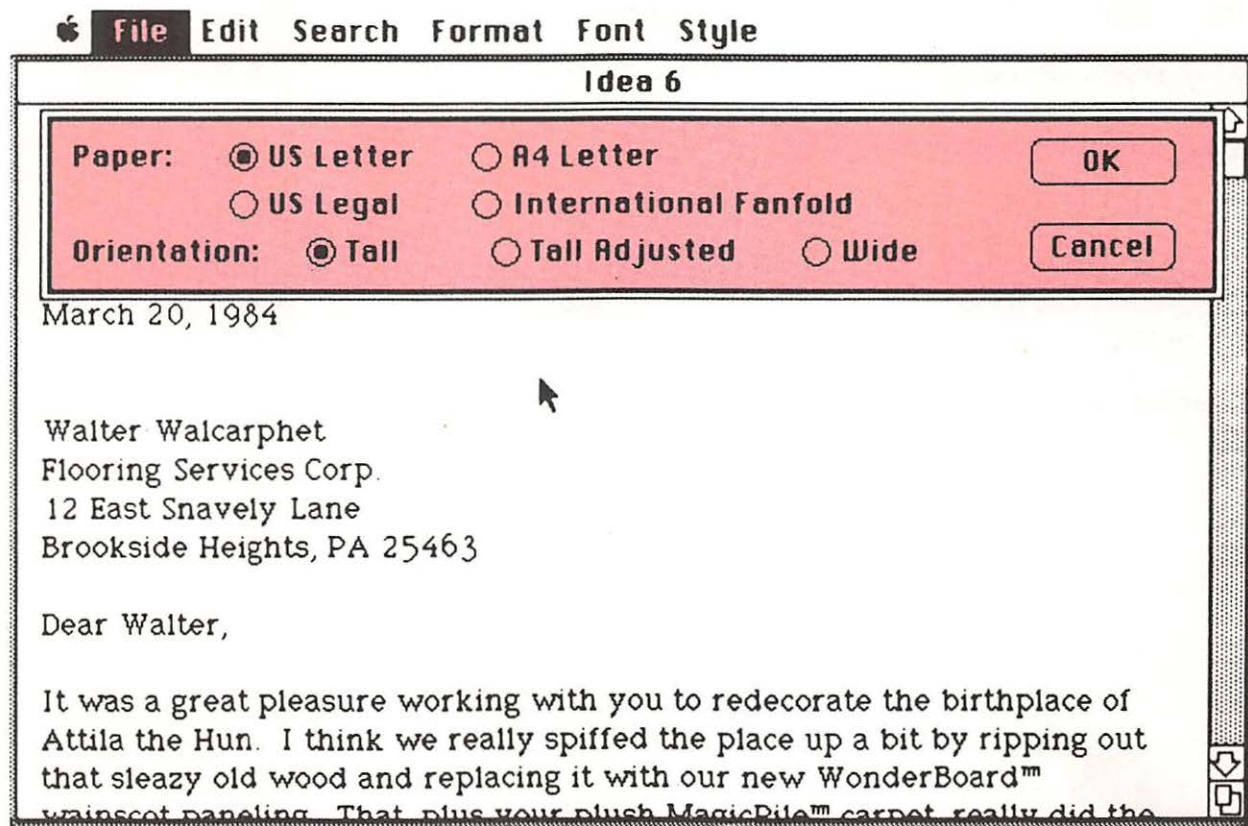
File Edit Search Format Font Style

Idea 6

Paper: US Letter A4 Letter OK
US Legal International Fanfold
Orientation: Tall Tall Adjusted Wide Cancel

March 20, 1984

Walter Walcarphet
Flooring Services Corp.
12 East Snavely Lane
Brookside Heights, PA 25463

Dear Walter,

It was a great pleasure working with you to redecorate the birthplace of Attila the Hun. I think we really spiffed the place up a bit by ripping out that sleazy old wood and replacing it with our new WonderBoard™ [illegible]